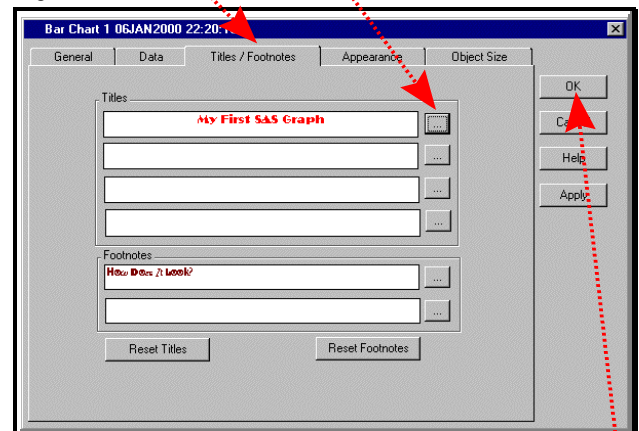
Bar Chart 1 06JAN2000 22:20:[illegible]

General
Data
Titles / Footnotes
Appearance
Object Size

Titles
My First SAS Graph
...
...
...
...

Footnotes
How Does It Look?
...
...

Reset Titles
Reset Footnotes

OK
Ca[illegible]
Help
Apply